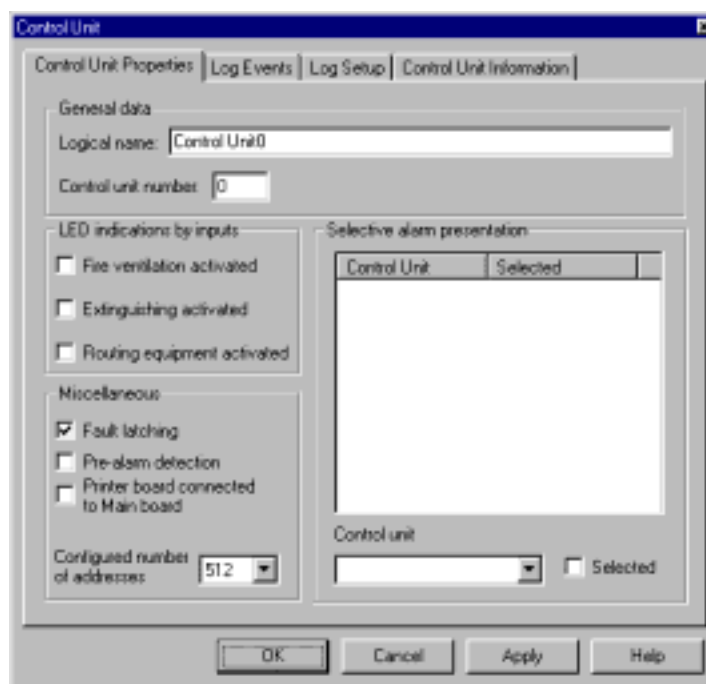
Control Unit

Control Unit Properties | Log Events | Log Setup | Control Unit Information

General data

Logical name: Control Unit0

Control unit number: 0

LED indications by inputs

Fire ventilation activated

Extinguishing activated

Routing equipment activated

Miscellaneous

Fault latching

Pre-alarm detection

Printer board connected to Main board

Configured number of addresses 512

Selective alarm presentation

| Control Unit | Selected |
|---|---|

Control unit

Selected

OK

Cancel

Apply

Help